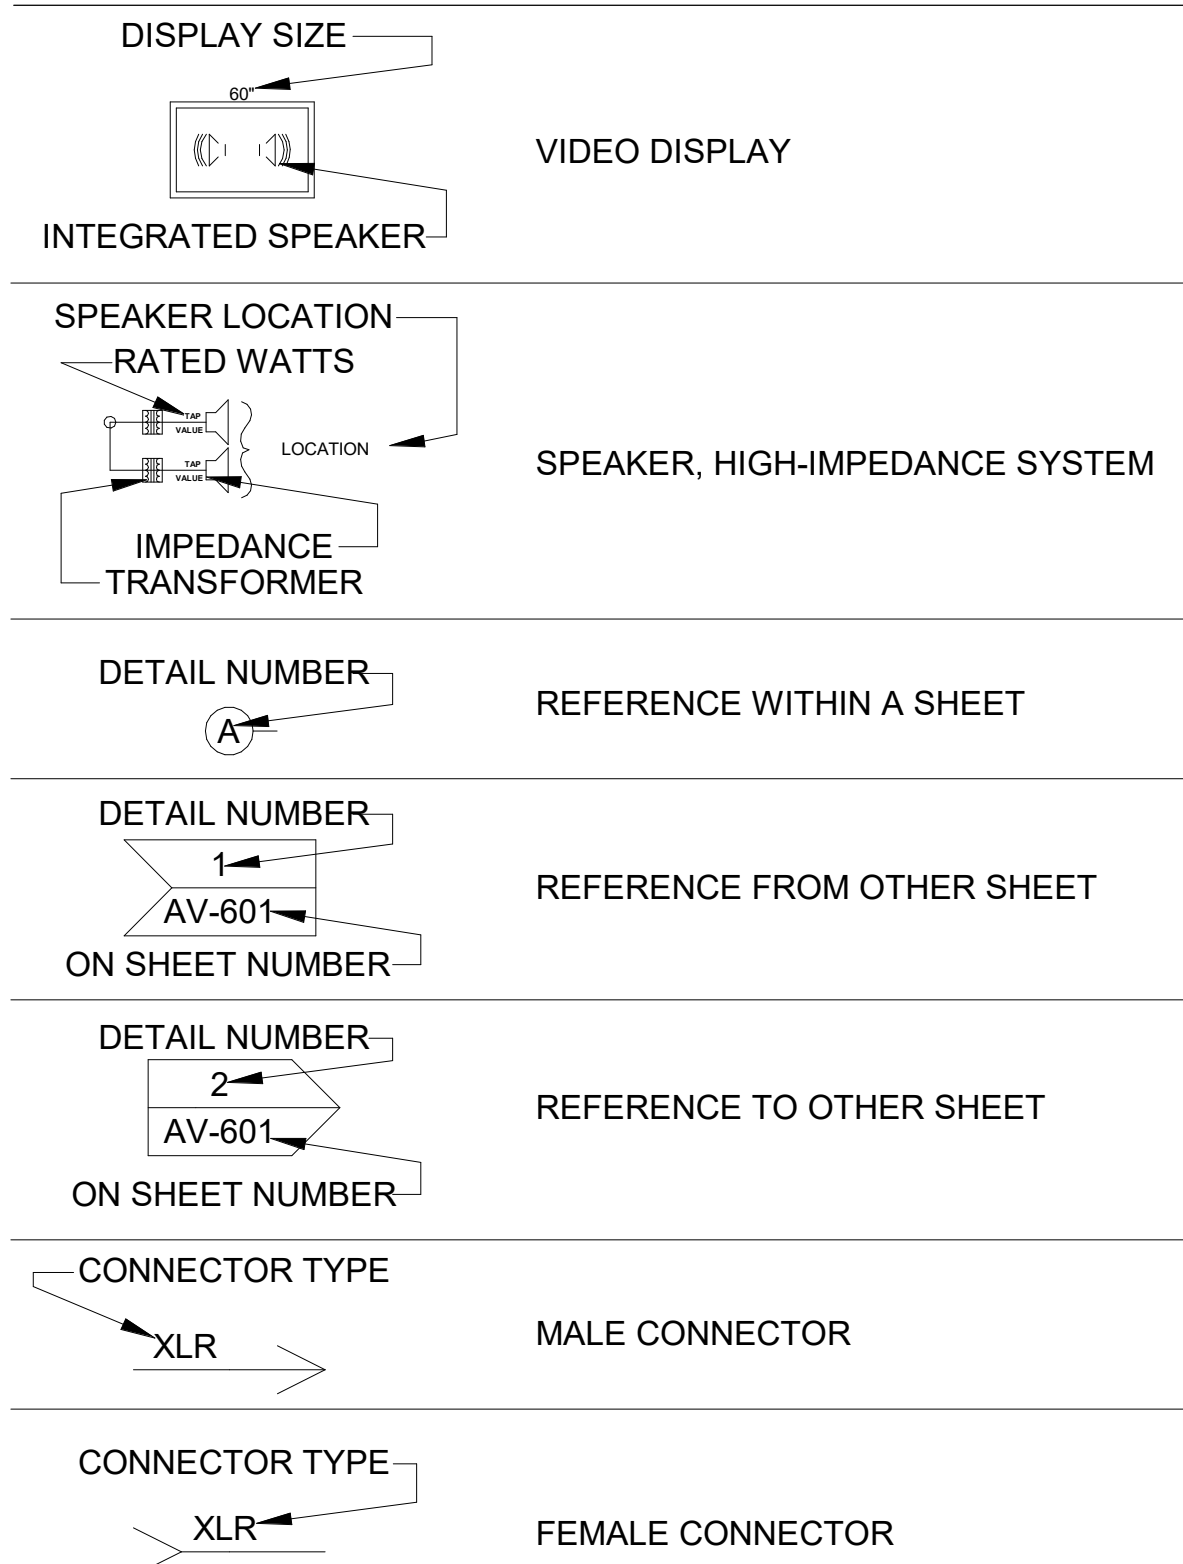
DISPLAY SIZE
60"
INTEGRATED SPEAKER

VIDEO DISPLAY

SPEAKER LOCATION
RATED WATTS
TAP VALUE
LOCATION
TAP VALUE
IMPEDANCE TRANSFORMER

SPEAKER, HIGH-IMPEDANCE SYSTEM

DETAIL NUMBER
A

REFERENCE WITHIN A SHEET

DETAIL NUMBER
1
AV-601
ON SHEET NUMBER

REFERENCE FROM OTHER SHEET

DETAIL NUMBER
2
AV-601
ON SHEET NUMBER

REFERENCE TO OTHER SHEET

CONNECTOR TYPE
XLR

MALE CONNECTOR

CONNECTOR TYPE
XLR

FEMALE CONNECTOR